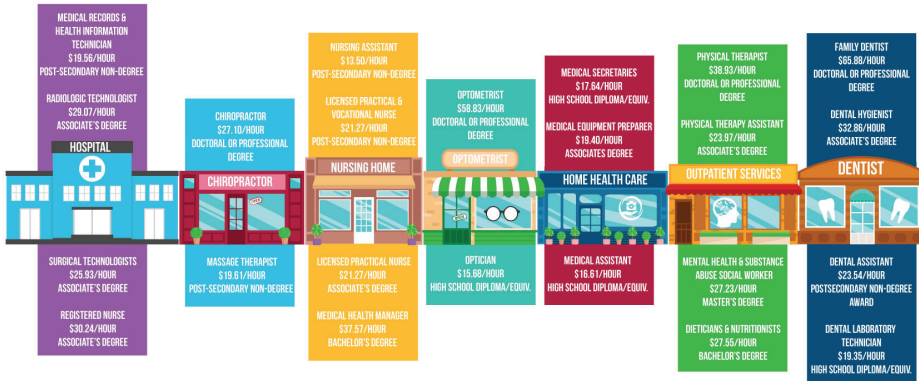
MEDICAL RECORDS & HEALTH INFORMATION TECHNICIAN
$19.56/HOUR
POST-SECONDARY NON-DEGREE

RADIOLOGIC TECHNOLOGIST
$29.07/HOUR
ASSOCIATE'S DEGREE

HOSPITAL

SURGICAL TECHNOLOGISTS
$25.93/HOUR
ASSOCIATE'S DEGREE

REGISTERED NURSE
$30.24/HOUR
ASSOCIATE'S DEGREE

CHIROPRACTOR
$27.10/HOUR
DOCTORAL OR PROFESSIONAL DEGREE

CHIROPRACTOR

MASSAGE THERAPIST
$19.61/HOUR
POST-SECONDARY NON-DEGREE

NURSING ASSISTANT
$13.50/HOUR
POST-SECONDARY NON-DEGREE

LICENSED PRACTICAL & VOCATIONAL NURSE
$21.27/HOUR
POST-SECONDARY NON-DEGREE

NURSING HOME

LICENSED PRACTICAL NURSE
$21.27/HOUR
ASSOCIATE'S DEGREE

MEDICAL HEALTH MANAGER
$37.57/HOUR
BACHELOR'S DEGREE

OPTOMETRIST
$58.83/HOUR
DOCTORAL OR PROFESSIONAL DEGREE

OPTOMETRIST

OPTICIAN
$15.68/HOUR
HIGH SCHOOL DIPLOMA/EQUIV.

MEDICAL SECRETARIES
$17.64/HOUR
HIGH SCHOOL DIPLOMA/EQUIV.

MEDICAL EQUIPMENT PREPARER
$19.40/HOUR
ASSOCIATES DEGREE

HOME HEALTH CARE

MEDICAL ASSISTANT
$16.61/HOUR
HIGH SCHOOL DIPLOMA/EQUIV.

PHYSICAL THERAPIST
$38.93/HOUR
DOCTORAL OR PROFESSIONAL DEGREE

PHYSICAL THERAPY ASSISTANT
$23.97/HOUR
ASSOCIATE'S DEGREE

OUTPATIENT SERVICES

MENTAL HEALTH & SUBSTANCE ABUSE SOCIAL WORKER
$27.23/HOUR
MASTER'S DEGREE

DIETICIANS & NUTRITIONISTS
$27.55/HOUR
BACHELOR'S DEGREE

FAMILY DENTIST
$65.88/HOUR
DOCTORAL OR PROFESSIONAL DEGREE

DENTAL HYGIENIST
$32.86/HOUR
ASSOCIATE'S DEGREE

DENTIST

DENTAL ASSISTANT
$23.54/HOUR
POSTSECONDARY NON-DEGREE AWARD

DENTAL LABORATORY TECHNICIAN
$19.35/HOUR
HIGH SCHOOL DIPLOMA/EQUIV.